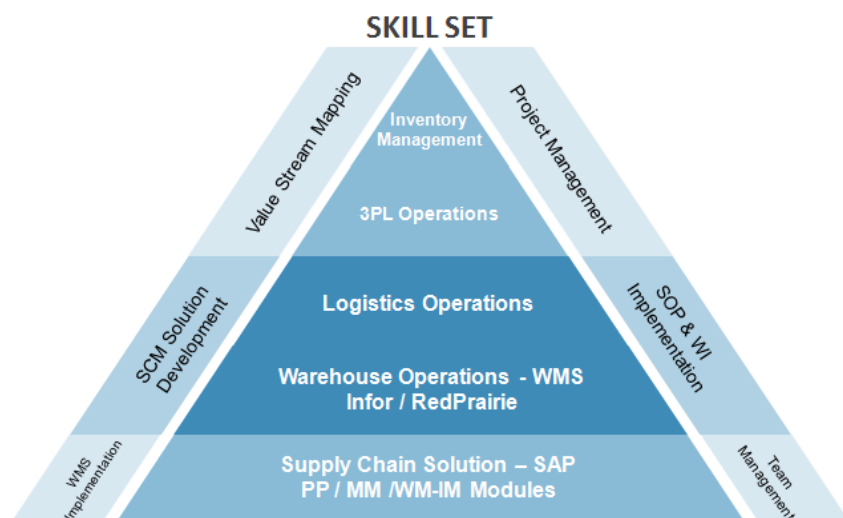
SKILL SET

Value Stream Mapping

Inventory Management

3PL Operations

Project Management

SCM Solution Development

Logistics Operations

Warehouse Operations - WMS Infor / RedPrairie

SOP & WI Implementation

WMS Implementation

Supply Chain Solution – SAP PP / MM /WM-IM Modules

Team Management